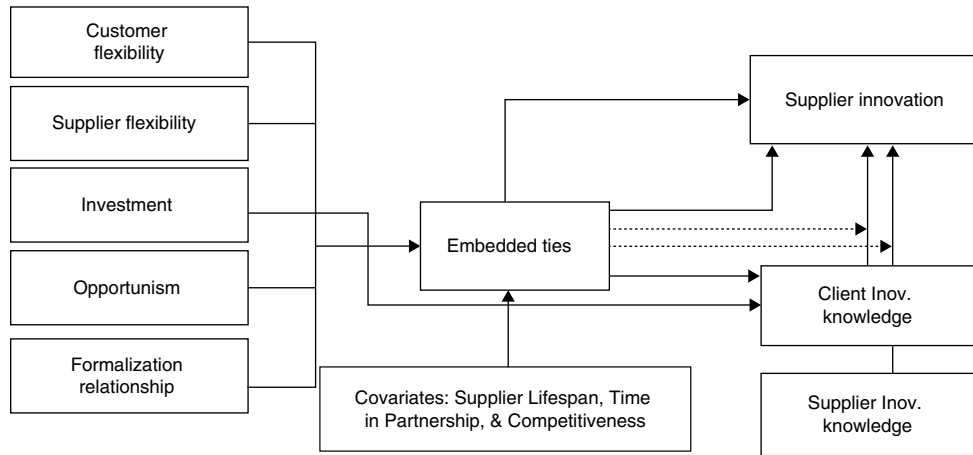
Customer flexibility

Supplier flexibility

Investment

Opportunism

Formalization relationship

Embedded ties

Covariates: Supplier Lifespan, Time in Partnership, & Competitiveness

Supplier innovation

Client Inov. knowledge

Supplier Inov. knowledge